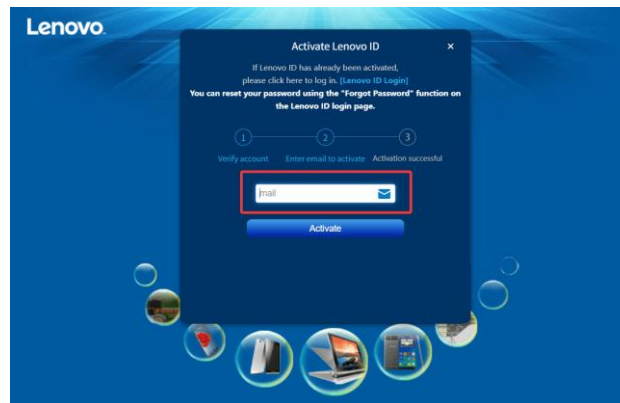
Lenovo

Activate Lenovo ID

×

If Lenovo ID has already been activated, please click here to log in. [Lenovo ID Login]

You can reset your password using the "Forgot Password" function on the Lenovo ID login page.

1 Verify account

2 Enter email to activate

3 Activation successful

mail

Activate